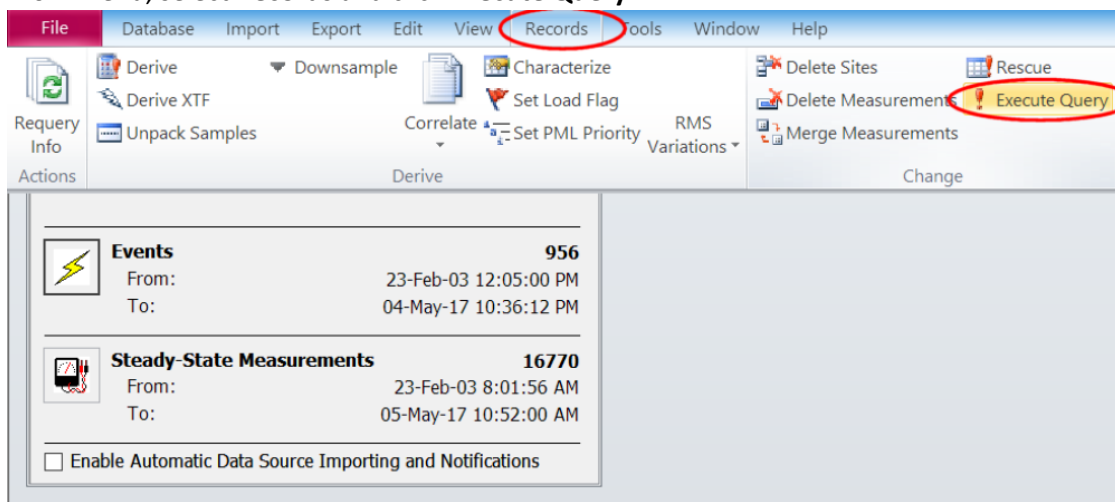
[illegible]

File | Database | Import | Export | Edit | View | Records | Tools | Window | Help

Requery Info
Actions

Derive
Derive XTF
Unpack Samples
Downsample
Correlate
Characterize
Set Load Flag
Set PML Priority
RMS Variations
Derive

Delete Sites
Delete Measurements
Merge Measurements
Rescue
Execute Query
Change

| Events | 956 |
|---|---|
| From: | 23-Feb-03 12:05:00 PM |
| To: | 04-May-17 10:36:12 PM |

| Steady-State Measurements | 16770 |
|---|---|
| From: | 23-Feb-03 8:01:56 AM |
| To: | 05-May-17 10:52:00 AM |

Enable Automatic Data Source Importing and Notifications